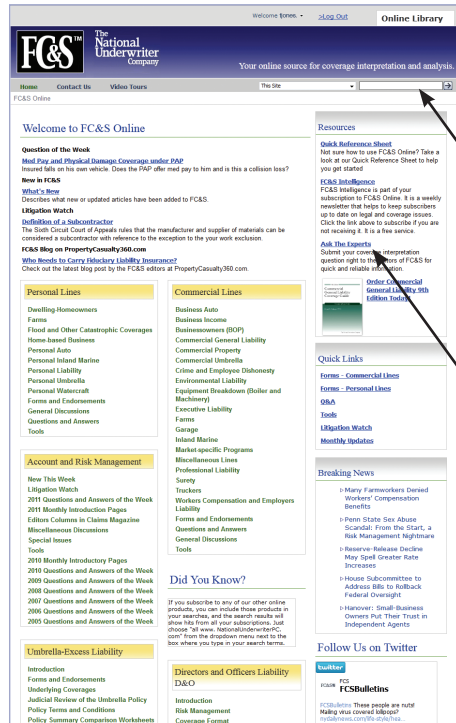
Welcome tjones. >Log Out Online Library

FC&S The National Underwriter Company

Your online source for coverage interpretation and analysis.

Home Contact Us Video Tours This Site

FC&S Online

Welcome to FC&S Online

Question of the Week
Med Pay and Physical Damage Coverage under PAP
Insured falls on his own vehicle. Does the PAP offer med pay to him and is this a collision loss?

New in FC&S
What's New
Describes what new or updated articles have been added to FC&S.

Litigation Watch
Definition of a Subcontractor
The Sixth Circuit Court of Appeals rules that the manufacturer and supplier of materials can be considered a subcontractor with reference to the exception to the your work exclusion.

FC&S Blog on PropertyCasualty360.com
Who Needs to Exercise Fiduciary Liability Insurance?
Check out the latest blog post by the FC&S editors at PropertyCasualty360.com.

Personal Lines
Dwelling Homeowners
Farms
Flood and Other Catastrophic Coverages
Home-based Business
Personal Auto
Personal Inland Marine
Personal Liability
Personal Umbrella
Personal Watercraft
Forms and Endorsements
General Discussions
Questions and Answers
Tools

Commercial Lines
Business Auto
Business Income
Businessowners (BOP)
Commercial General Liability
Commercial Property
Commercial Umbrella
Crime and Employee Dishonesty
Environmental Liability
Equipment Breakdown (Boiler and Machinery)
Executive Liability
Farms
Garage
Inland Marine
Market-specific Programs
Miscellaneous Lines
Professional Liability
Surety
Truckers
Workers Compensation and Employers Liability
Forms and Endorsements
Questions and Answers
General Discussions
Tools

Account and Risk Management
New This Week
Litigation Watch
2011 Questions and Answers of the Week
2011 Monthly Introduction Pages
Editors Columns in Claims Magazine
Miscellaneous Discussions
Special Issues
Tools
2010 Monthly Introductory Pages
2010 Questions and Answers of the Week
2009 Questions and Answers of the Week
2008 Questions and Answers of the Week
2007 Questions and Answers of the Week
2006 Questions and Answers of the Week
2005 Questions and Answers of the Week

Did You Know?
If you subscribe to any of our other online products, you can include those products in your searches, and the search results will show hits from all your subscriptions. Just choose "all www. NationalUnderwriterPC. com" from the dropdown menu next to the box where you type in your search terms.

Umbrella-Excess Liability
Introduction
Forms and Endorsements
Underlying Coverages
Judicial Review of the Umbrella Policy
Policy Terms and Conditions
Policy Summary Comparison Worksheets

Directors and Officers Liability D&O
Introduction
Risk Management
Coverage Format

Resources
Quick Reference Sheet
Not sure how to use FC&S Online? Take a look at our Quick Reference Sheet to help you get started
FC&S Intelligence
FC&S Intelligence is part of your subscription to FC&S Online. It is a weekly newsletter that helps to keep subscribers up to date on legal and coverage issues. Click the link above to subscribe if you are not receiving it. It is a free service.
Ask The Experts
Submit your coverage interpretation question right to the editors of FC&S for quick and reliable information.
Order Commercial General Liability 9th Edition Today!

Quick Links
Forms - Commercial Lines
Forms - Personal Lines
Q&A
Tools
Litigation Watch
Monthly Updates

Breaking News
» Many Farmworkers Denied Workers' Compensation Benefits
» Penn State Sex Abuse Scandal: From the Start, a Risk Management Nightmare
» Reserve-Release Decline May Spell Greater Rate Increases
» House Subcommittee to Address Bills to Rollback Federal Oversight
» Hanover: Small-Business Owners Put Their Trust in Independent Agents

Follow Us on Twitter
twitter
FCS FCSBulletins
FCSBulletins These people are nuts! Mailing virus covered lollipops? nydailynews.com/life-style/hea...